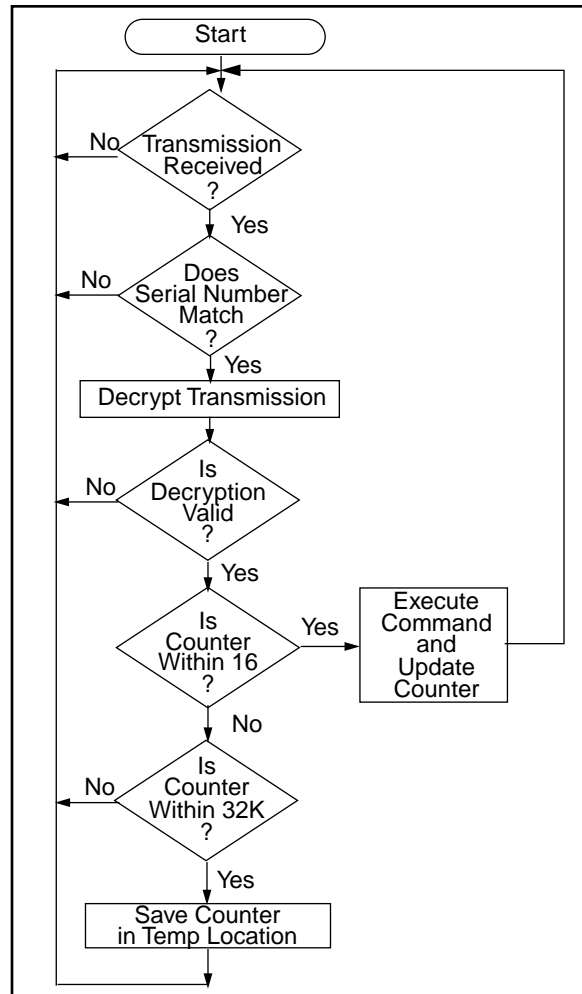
Start

Transmission Received ?

No

Yes

Does Serial Number Match ?

No

Yes

Decrypt Transmission

Is Decryption Valid ?

No

Yes

Is Counter Within 16 ?

Yes

Execute Command and Update Counter

No

Is Counter Within 32K ?

No

Yes

Save Counter in Temp Location